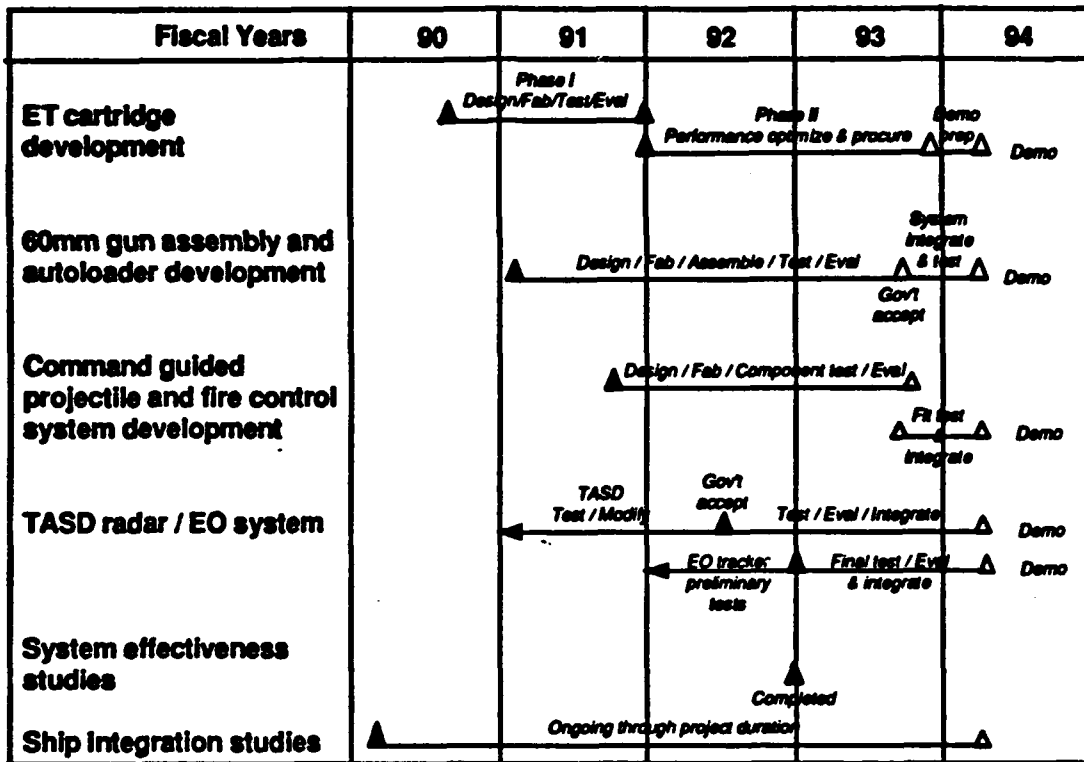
| Fiscal Years | 90 | 91 | 92 | 93 | 94 |
|---|---|---|---|---|---|

ET cartridge development

Phase I Design/Fab/Test/Eval

Phase II Performance optimize & procure

Demo prep

Demo

60mm gun assembly and autoloader development

Design / Fab / Assemble / Test / Eval

System integrate & test

Gov't accept

Demo

Command guided projectile and fire control system development

Design / Fab / Component test / Eval

Fit test

Integrate

Demo

TASD radar / EO system

TASD Test / Modify

Gov't accept

Test / Eval / Integrate

Demo

EO tracker preliminary tests

Final test / Eval & integrate

Demo

System effectiveness studies

Completed

Ship integration studies

Ongoing through project duration